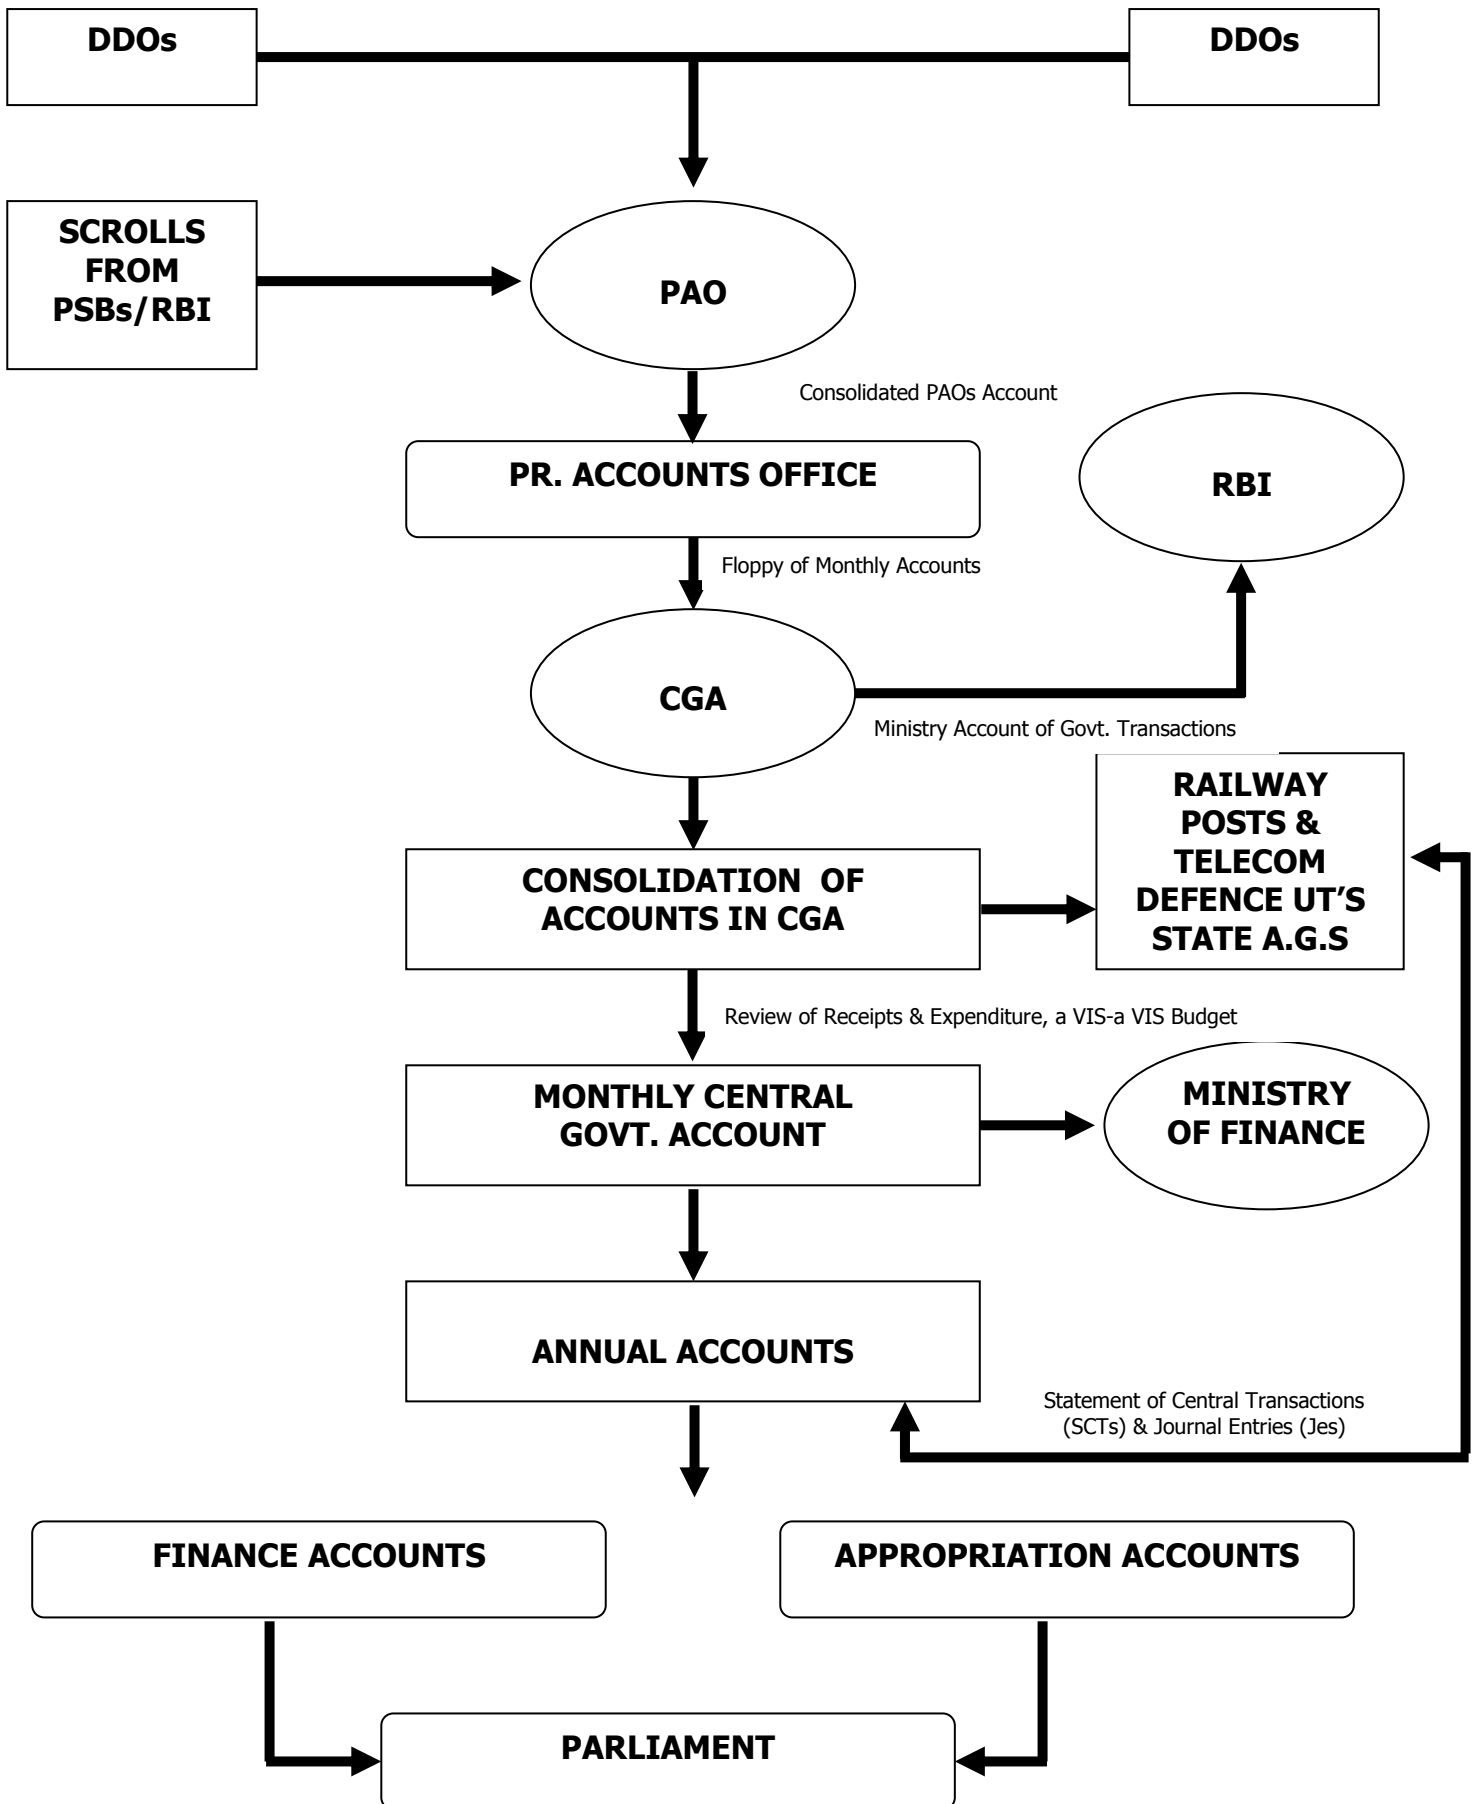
DDOs

DDOs

SCROLLS FROM PSBs/RBI

PAO

Consolidated PAOs Account

PR. ACCOUNTS OFFICE

RBI

Floppy of Monthly Accounts

CGA

Ministry Account of Govt. Transactions

RAILWAY POSTS & TELECOM DEFENCE UT'S STATE A.G.S

CONSOLIDATION OF ACCOUNTS IN CGA

Review of Receipts & Expenditure, a VIS-a VIS Budget

MONTHLY CENTRAL GOVT. ACCOUNT

MINISTRY OF FINANCE

ANNUAL ACCOUNTS

Statement of Central Transactions (SCTs) & Journal Entries (Jes)

FINANCE ACCOUNTS

APPROPRIATION ACCOUNTS

PARLIAMENT